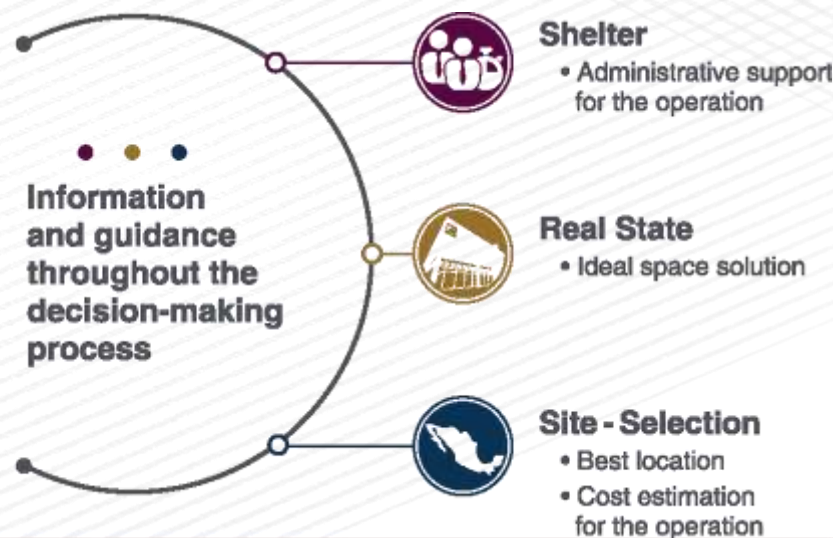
Information and guidance throughout the decision-making process

Shelter
• Administrative support for the operation

Real State
• Ideal space solution

Site - Selection
• Best location
• Cost estimation for the operation